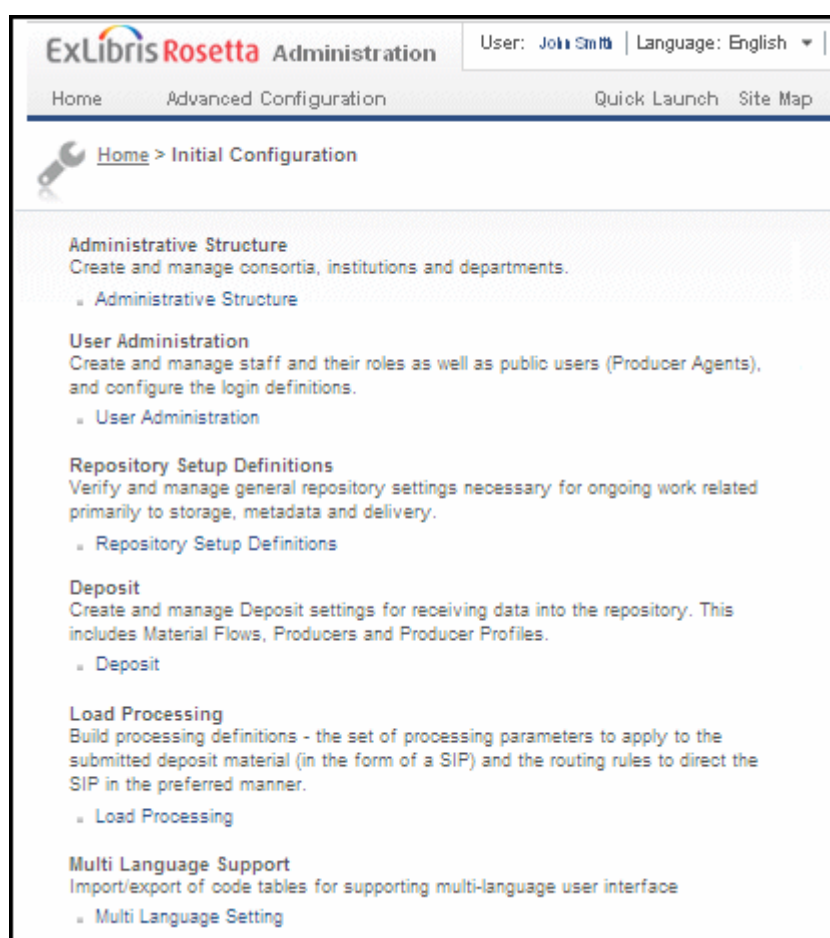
ExLibris Rosetta Administration

User: John Smith | Language: English ▾ |

Home Advanced Configuration Quick Launch Site Map

Home > Initial Configuration

Administrative Structure
Create and manage consortia, institutions and departments.

Administrative Structure

User Administration
Create and manage staff and their roles as well as public users (Producer Agents), and configure the login definitions.

User Administration

Repository Setup Definitions
Verify and manage general repository settings necessary for ongoing work related primarily to storage, metadata and delivery.

Repository Setup Definitions

Deposit
Create and manage Deposit settings for receiving data into the repository. This includes Material Flows, Producers and Producer Profiles.

Deposit

Load Processing
Build processing definitions - the set of processing parameters to apply to the submitted deposit material (in the form of a SIP) and the routing rules to direct the SIP in the preferred manner.

Load Processing

Multi Language Support
Import/export of code tables for supporting multi-language user interface

Multi Language Setting